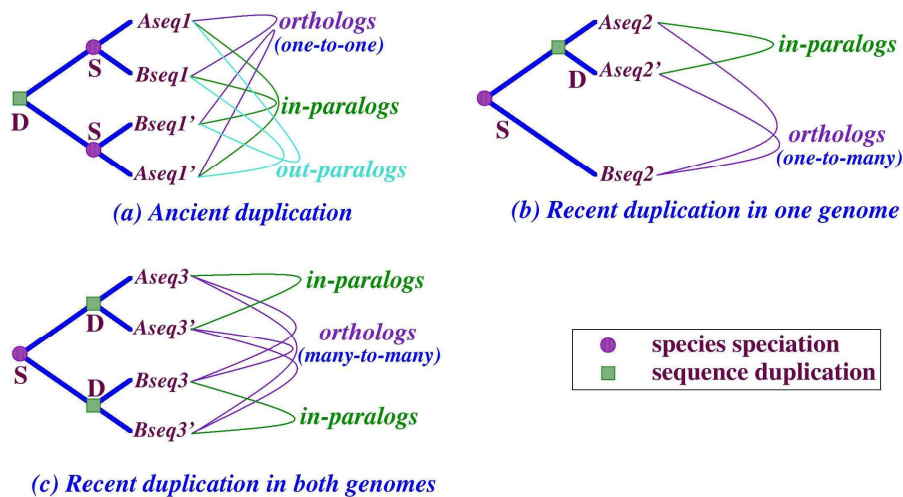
S
Aseq1
Bseq1
D
S
Bseq1'
Aseq1'
orthologs
(one-to-one)
in-paralogs
out-paralogs
(a) Ancient duplication

Aseq2
D
Aseq2'
S
Bseq2
in-paralogs
orthologs
(one-to-many)
(b) Recent duplication in one genome

Aseq3
D
Aseq3'
S
D
Bseq3
Bseq3'
in-paralogs
orthologs
(many-to-many)
in-paralogs
(c) Recent duplication in both genomes

species speciation
sequence duplication